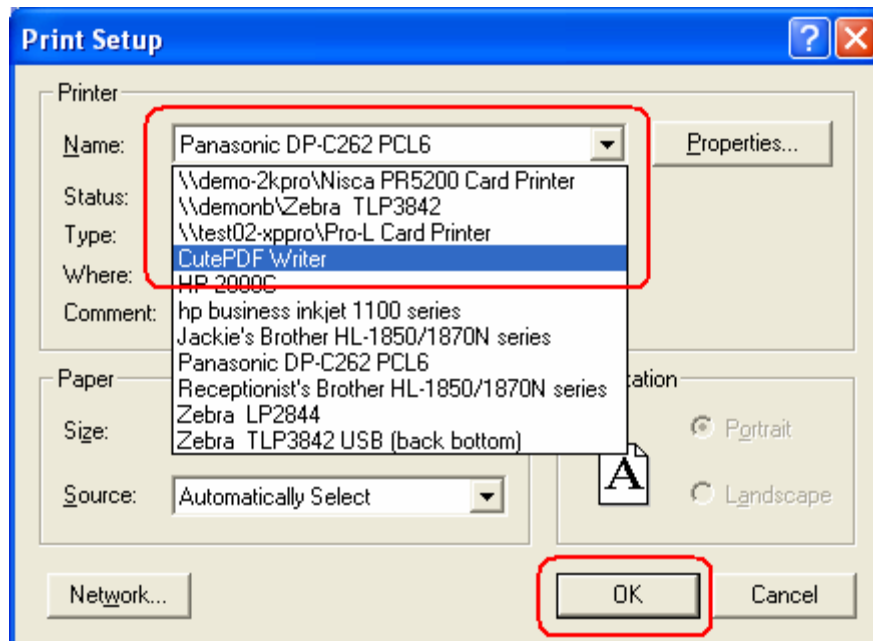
Print Setup

?

Printer

Name: Panasonic DP-C262 PCL6

Properties...

Status:

Type:

Where:

Comment:

\\demo-2kpro\Nisca PR5200 Card Printer
\\demonb\Zebra TLP3842
\\test02-xppro\Pro-L Card Printer
CutePDF Writer
HP 2000C
hp business inkjet 1100 series
Jackie's Brother HL-1850/1870N series
Panasonic DP-C262 PCL6
Receptionist's Brother HL-1850/1870N series
Zebra LP2844
Zebra TLP3842 USB (back bottom)

Paper

Size:

Source: Automatically Select

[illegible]tation

A

Portrait

Landscape

Network...

OK

Cancel